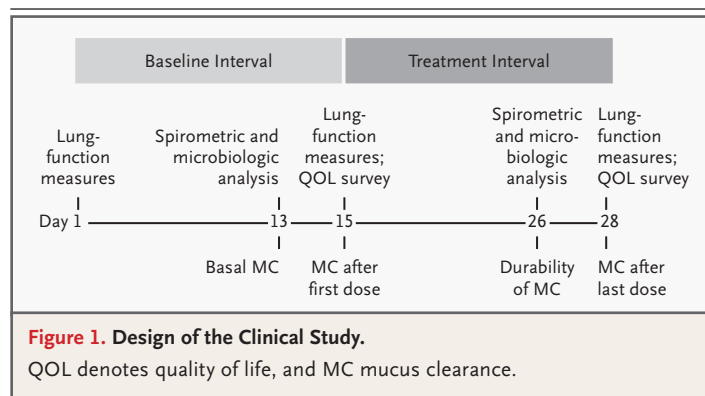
Baseline Interval

Treatment Interval

Lung-function measures

Spirometric and microbiologic analysis

Lung-function measures; QOL survey

Spirometric and microbiologic analysis

Lung-function measures; QOL survey

Day 1 13 15 26 28

Basal MC

MC after first dose

Durability of MC

MC after last dose

**Figure 1. Design of the Clinical Study.**

QOL denotes quality of life, and MC mucus clearance.